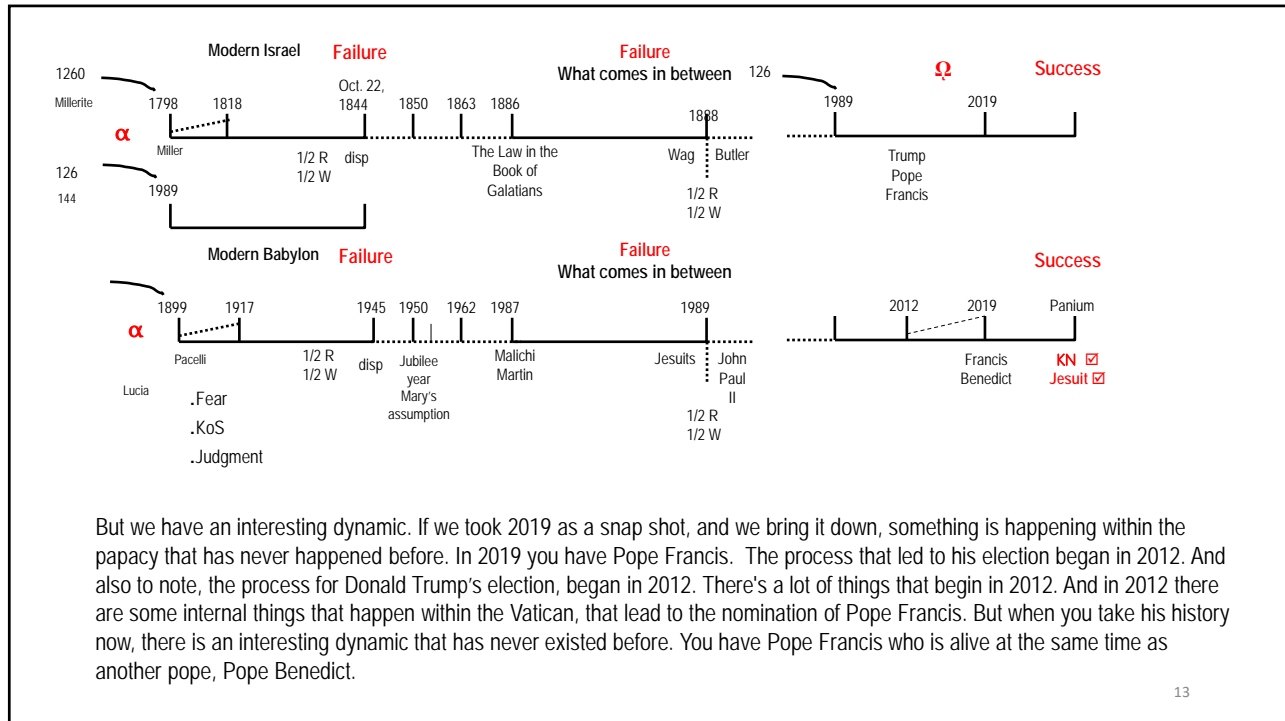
Modern Israel Failure

Failure
What comes in between

Success

1260
Millerite

$\alpha$

1798 1818 Oct. 22, 1844 1850 1863 1886 1888

Miller

1/2 R
1/2 W

disp

The Law in the Book of Galatians

Wag Butler

1/2 R
1/2 W

126

$\Omega$

1989 2019

Trump
Pope
Francis

126
144

1989

Modern Babylon Failure

Failure
What comes in between

Success

$\alpha$

1899 1917 1945 1950 1962 1987 1989

Pacelli

1/2 R
1/2 W

disp

Jubilee year
Mary's assumption

Malichi Martin

Jesuits John Paul II

1/2 R
1/2 W

2012 2019 Panium

Francis
Benedict

KN ☑
Jesuit ☑

Lucia

.Fear
.KoS
.Judgment

But we have an interesting dynamic. If we took 2019 as a snap shot, and we bring it down, something is happening within the papacy that has never happened before. In 2019 you have Pope Francis. The process that led to his election began in 2012. And also to note, the process for Donald Trump's election, began in 2012. There's a lot of things that begin in 2012. And in 2012 there are some internal things that happen within the Vatican, that lead to the nomination of Pope Francis. But when you take his history now, there is an interesting dynamic that has never existed before. You have Pope Francis who is alive at the same time as another pope, Pope Benedict.

13